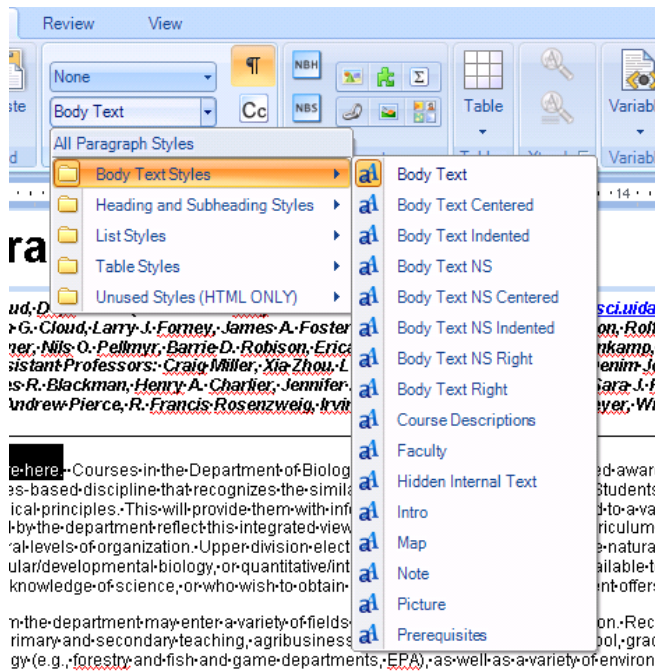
Review View

None

Body Text

¶

Cc

NBH

NBS

Σ

Table

Variab

All Paragraph Styles

Body Text Styles

Heading and Subheading Styles

List Styles

Table Styles

Unused Styles (HTML ONLY)

Body Text

Body Text Centered

Body Text Indented

Body Text NS

Body Text NS Centered

Body Text NS Indented

Body Text NS Right

Body Text Right

Course Descriptions

Faculty

Hidden Internal Text

Intro

Map

Note

Picture

Prerequisites

14

ra

ud, D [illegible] sci.uida

G. Cloud, Larry J. Forney, James A. Foster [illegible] on, Rot

ner, Nils O. Pellmyr, Barrie D. Robison, Erica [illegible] nkamp,

sistant Professors: Craig Miller, Xia Zhou, L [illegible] enim J

es R. Blackman, Henry A. Charlier, Jennifer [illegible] Sara J. F

Andrew Pierce, R. Francis Rosenzweig, Irvin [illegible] er, Wi

e here Courses in the Department of Biolog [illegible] ed awar

es-based discipline that recognizes the simila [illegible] Students

ical principles. This will provide them with info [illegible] d to a v

by the department reflect this integrated view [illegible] riculum

al levels of organization. Upper division elect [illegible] e natura

ular/developmental biology, or quantitative/int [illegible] ailable t

knowledge of science, or who wish to obtain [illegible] ent offers

m the department may enter a variety of fields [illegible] on. Rec

rimary and secondary teaching, agribusiness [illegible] ool, grad

y (e.g., forestry and fish and game departments, EPA), as well as a variety of environ